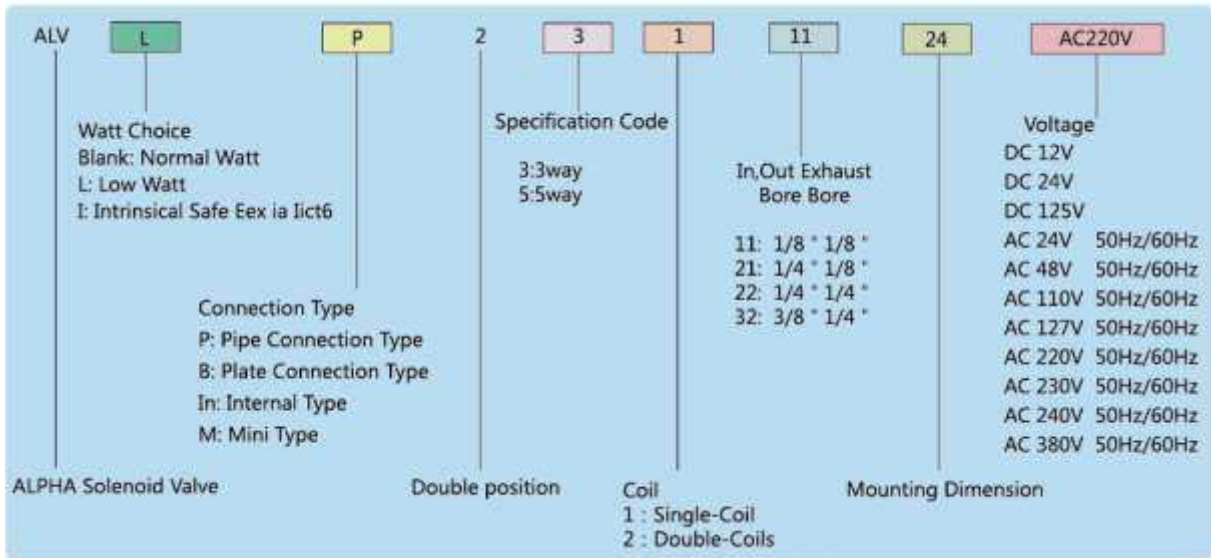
ALV L P 2 3 1 11 24 AC220V

Watt Choice
Blank: Normal Watt
L: Low Watt
I: Intrinsical Safe Eex ia Iict6

Specification Code

3:3way
5:5way

In,Out Exhaust
Bore Bore

11: 1/8 " 1/8 "
21: 1/4 " 1/8 "
22: 1/4 " 1/4 "
32: 3/8 " 1/4 "

Voltage
DC 12V
DC 24V
DC 125V
AC 24V 50Hz/60Hz
AC 48V 50Hz/60Hz
AC 110V 50Hz/60Hz
AC 127V 50Hz/60Hz
AC 220V 50Hz/60Hz
AC 230V 50Hz/60Hz
AC 240V 50Hz/60Hz
AC 380V 50Hz/60Hz

Connection Type
P: Pipe Connection Type
B: Plate Connection Type
In: Internal Type
M: Mini Type

ALPHA Solenoid Valve

Double position

Coil
1 : Single-Coil
2 : Double-Coils

Mounting Dimension